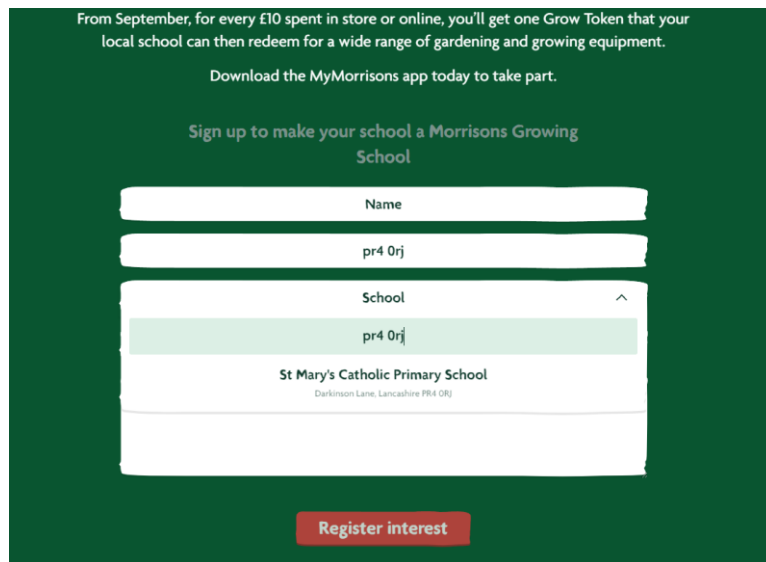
From September, for every £10 spent in store or online, you'll get one Grow Token that your local school can then redeem for a wide range of gardening and growing equipment.

Download the MyMorrisons app today to take part.

Sign up to make your school a Morrisons Growing School

Name

pr4 0rj

School

pr4 0rj

St Mary's Catholic Primary School

Darkinson Lane, Lancashire PR4 0RJ

Register interest